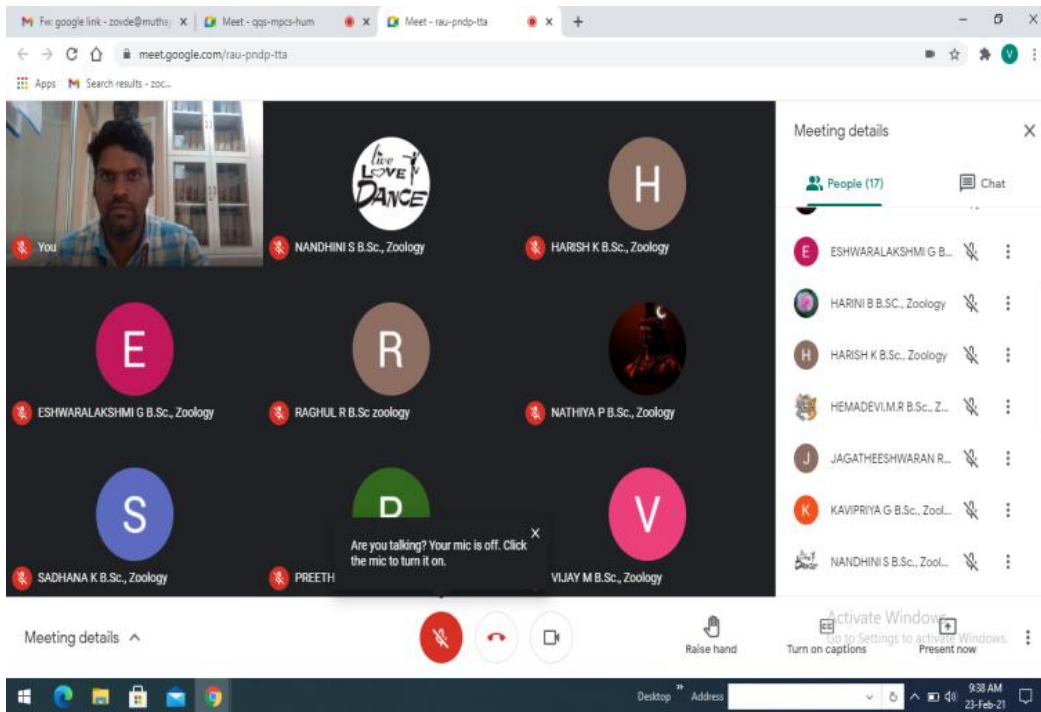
Fw: google link - zovde@muthay × Meet - qqs-mpcs-hum × Meet - rau-pndp-tta × +

meet.google.com/rau-pndp-tta

Apps Search results - zoc...

You

live LOVE DANCE

NANDHINI S B.Sc., Zoology

H

HARISH K B.Sc., Zoology

E

ESHWARALAKSHMI G B.Sc., Zoology

R

RAGHUL R B.Sc zoology

NATHIYA P B.Sc., Zoology

S

SADHANA K B.Sc., Zoology

P

PREETH

Are you talking? Your mic is off. Click the mic to turn it on.

V

VIJAY M B.Sc., Zoology

Meeting details

People (17)

Chat

E ESHWARALAKSHMI G B...

HARINI B B.SC., Zoology

H HARISH K B.Sc., Zoology

HEMADEVI.M.R B.Sc., Z...

J JAGATHEESHWARAN R...

K KAVIPRIYA G B.Sc., Zool...

NANDHINI S B.Sc., Zool...

Meeting details

Raise hand

Turn on captions

Present now

Activate Windows
Go to Settings to activate Windows.

Desktop Address

9:38 AM
23-Feb-21